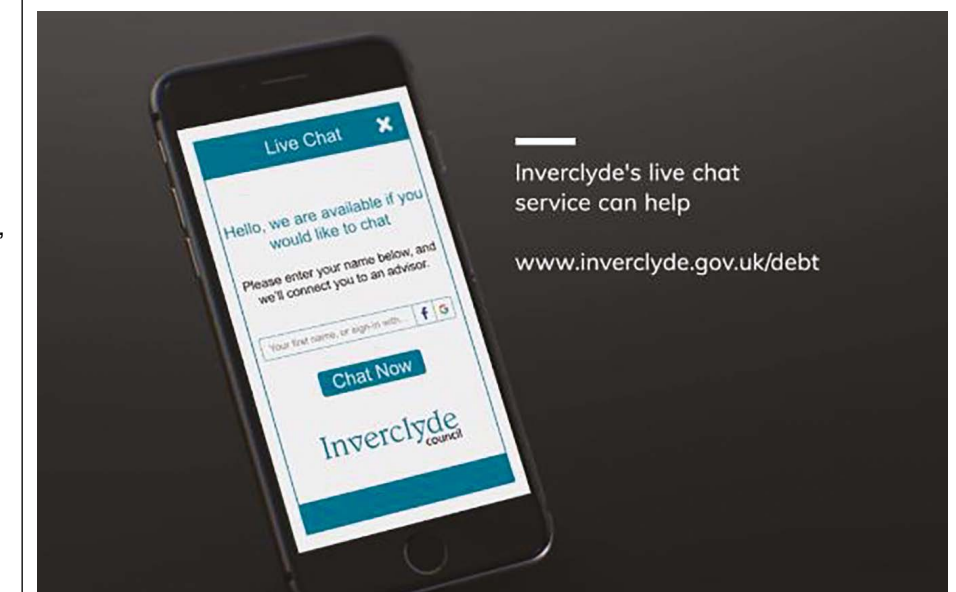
Live Chat ✖

Hello, we are available if you would like to chat

Please enter your name below, and we'll connect you to an advisor.

Your first name, or sign-in with... f G

Chat Now

Inverclyde council

Inverclyde's live chat service can help

www.inverclyde.gov.uk/debt